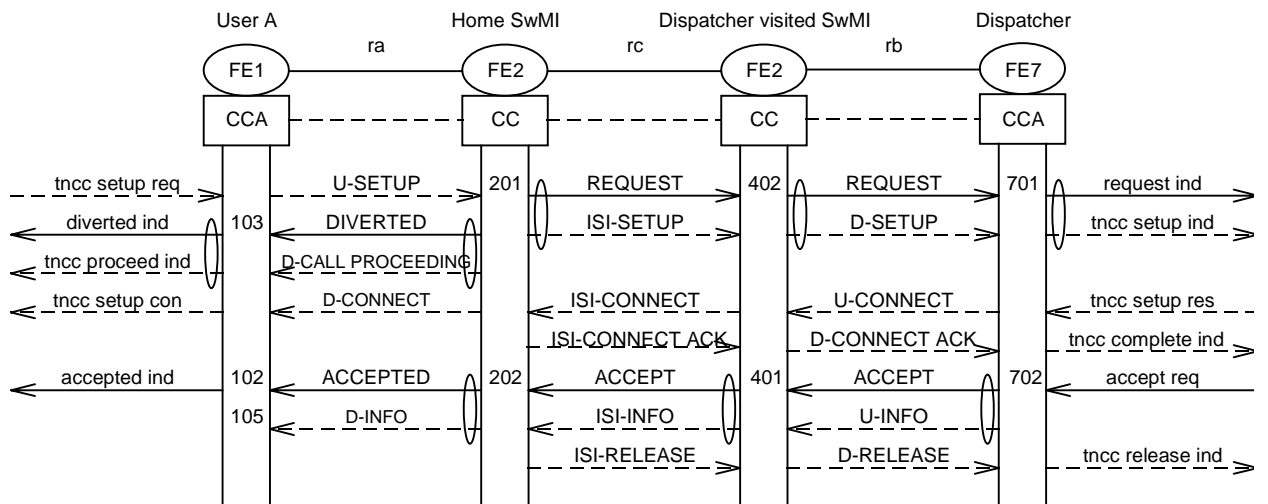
User A

Home SwMI

Dispatcher visited SwMI

Dispatcher

ra

rc

rb

FE1

FE2

FE2

FE7

CCA

CC

CC

CCA

tncc setup req

U-SETUP

201

REQUEST

402

REQUEST

701

request ind

diverted ind

103

DIVERTED

ISI-SETUP

D-SETUP

tncc setup ind

tncc proceed ind

D-CALL PROCEEDING

tncc setup con

D-CONNECT

ISI-CONNECT

U-CONNECT

tncc setup res

ISI-CONNECT ACK

D-CONNECT ACK

tncc complete ind

accepted ind

102

ACCEPTED

202

ACCEPT

401

ACCEPT

702

accept req

105

D-INFO

ISI-INFO

U-INFO

ISI-RELEASE

D-RELEASE

tncc release ind